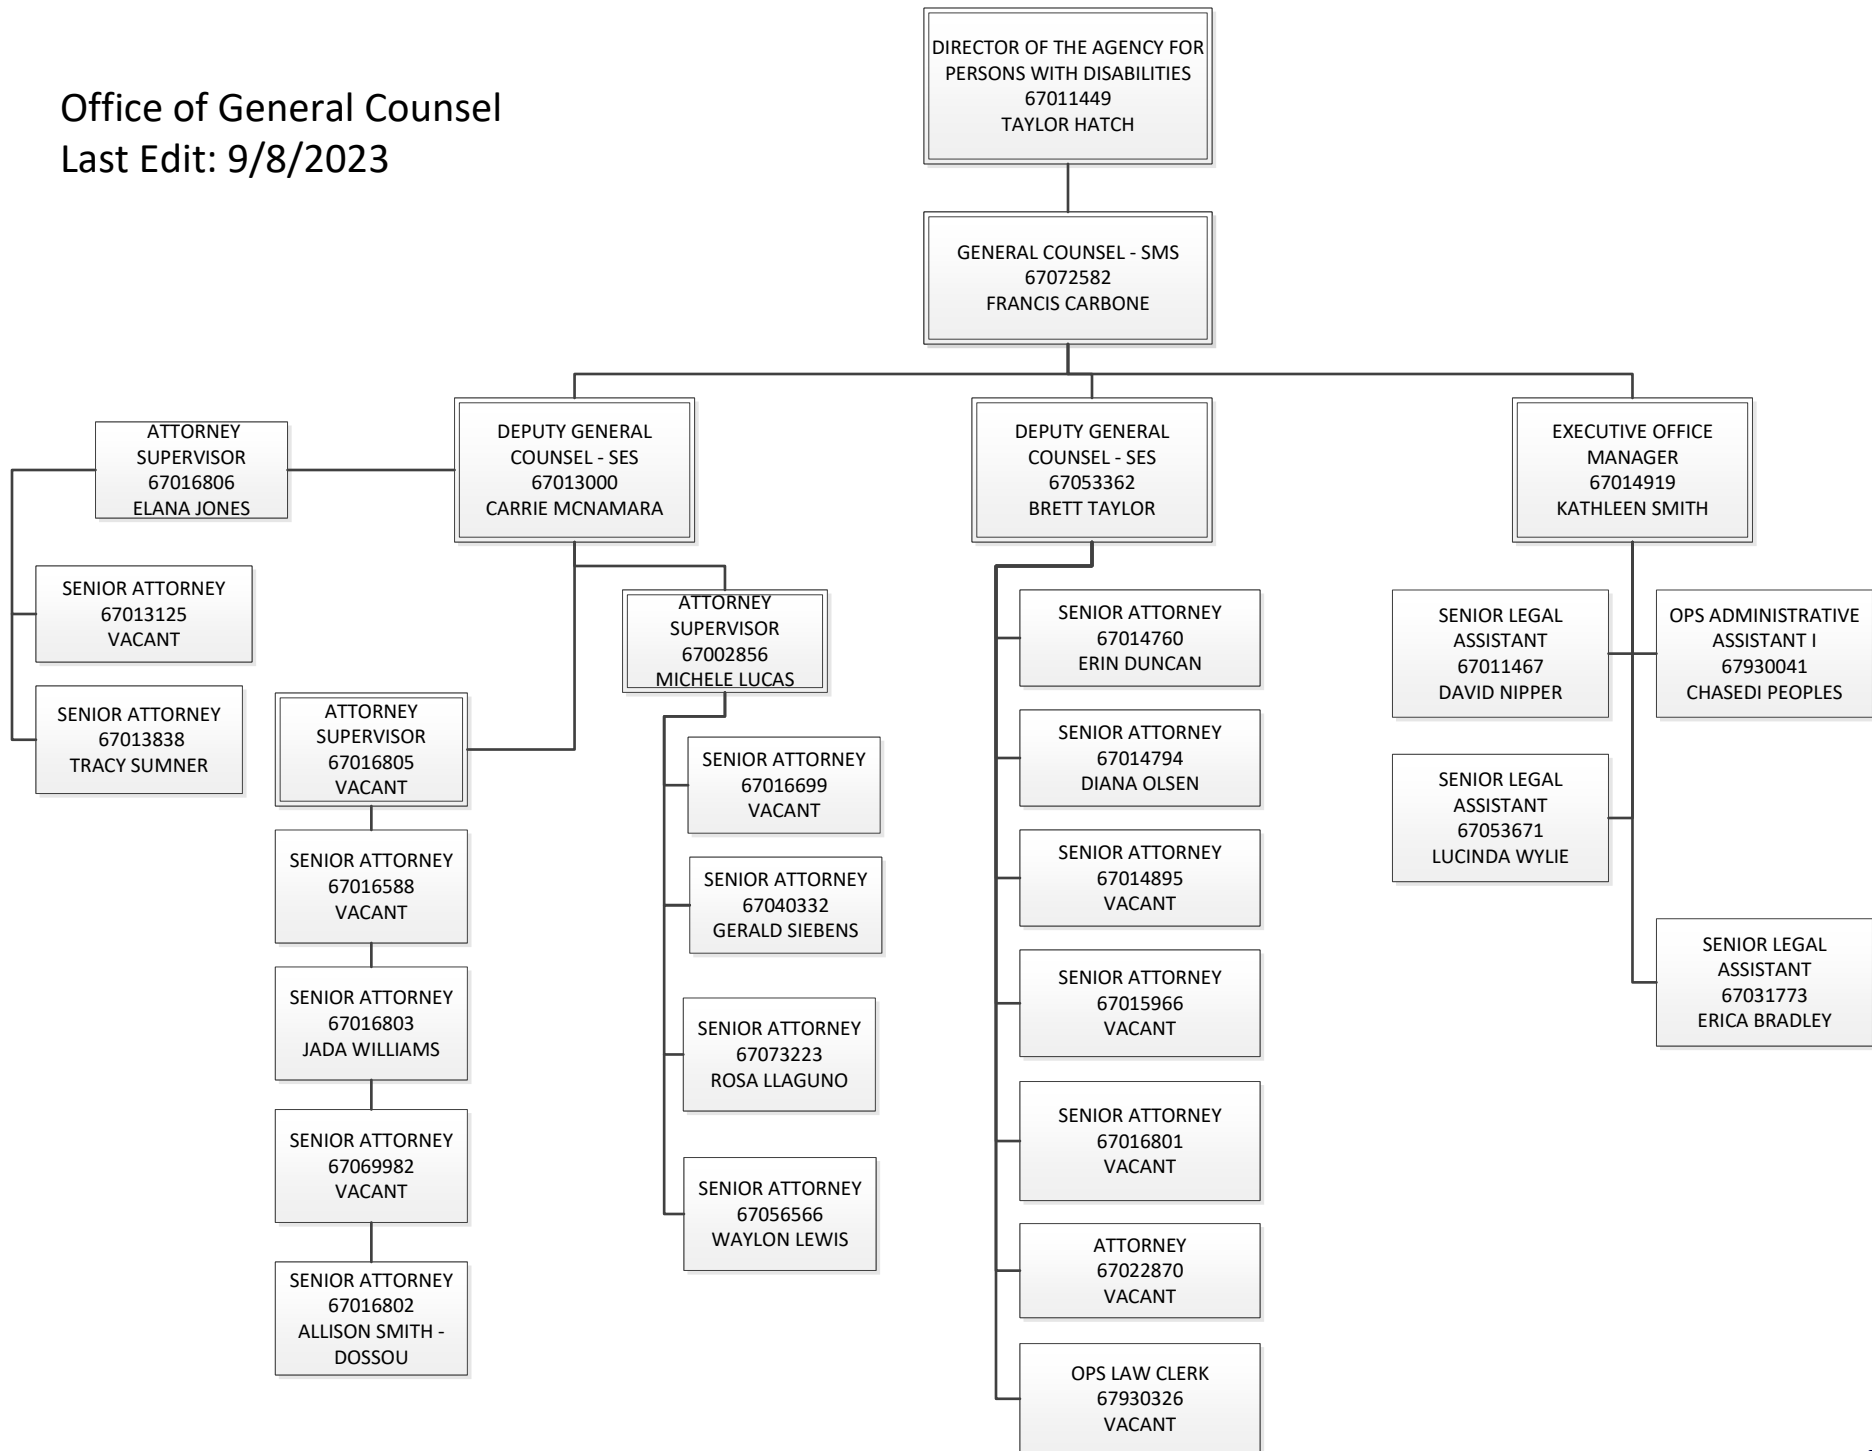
Office of General Counsel
Last Edit: 9/8/2023

DIRECTOR OF THE AGENCY FOR PERSONS WITH DISABILITIES
67011449
TAYLOR HATCH

GENERAL COUNSEL - SMS
67072582
FRANCIS CARBONE

ATTORNEY SUPERVISOR
67016806
ELANA JONES

DEPUTY GENERAL COUNSEL - SES
67013000
CARRIE MCNAMARA

DEPUTY GENERAL COUNSEL - SES
67053362
BRETT TAYLOR

EXECUTIVE OFFICE MANAGER
67014919
KATHLEEN SMITH

SENIOR ATTORNEY
67013125
VACANT

SENIOR ATTORNEY
67013838
TRACY SUMNER

ATTORNEY SUPERVISOR
67002856
MICHELE LUCAS

ATTORNEY SUPERVISOR
67016805
VACANT

SENIOR ATTORNEY
67016588
VACANT

SENIOR ATTORNEY
67016803
JADA WILLIAMS

SENIOR ATTORNEY
67069982
VACANT

SENIOR ATTORNEY
67016802
ALLISON SMITH - DOSSOU

SENIOR ATTORNEY
67016699
VACANT

SENIOR ATTORNEY
67040332
GERALD SIEBENS

SENIOR ATTORNEY
67073223
ROSA LLAGUNO

SENIOR ATTORNEY
67056566
WAYLON LEWIS

SENIOR ATTORNEY
67014760
ERIN DUNCAN

SENIOR ATTORNEY
67014794
DIANA OLSEN

SENIOR ATTORNEY
67014895
VACANT

SENIOR ATTORNEY
67015966
VACANT

SENIOR ATTORNEY
67016801
VACANT

ATTORNEY
67022870
VACANT

OPS LAW CLERK
67930326
VACANT

SENIOR LEGAL ASSISTANT
67011467
DAVID NIPPER

OPS ADMINISTRATIVE ASSISTANT I
67930041
CHASEDI PEOPLES

SENIOR LEGAL ASSISTANT
67053671
LUCINDA WYLIE

SENIOR LEGAL ASSISTANT
67031773
ERICA BRADLEY